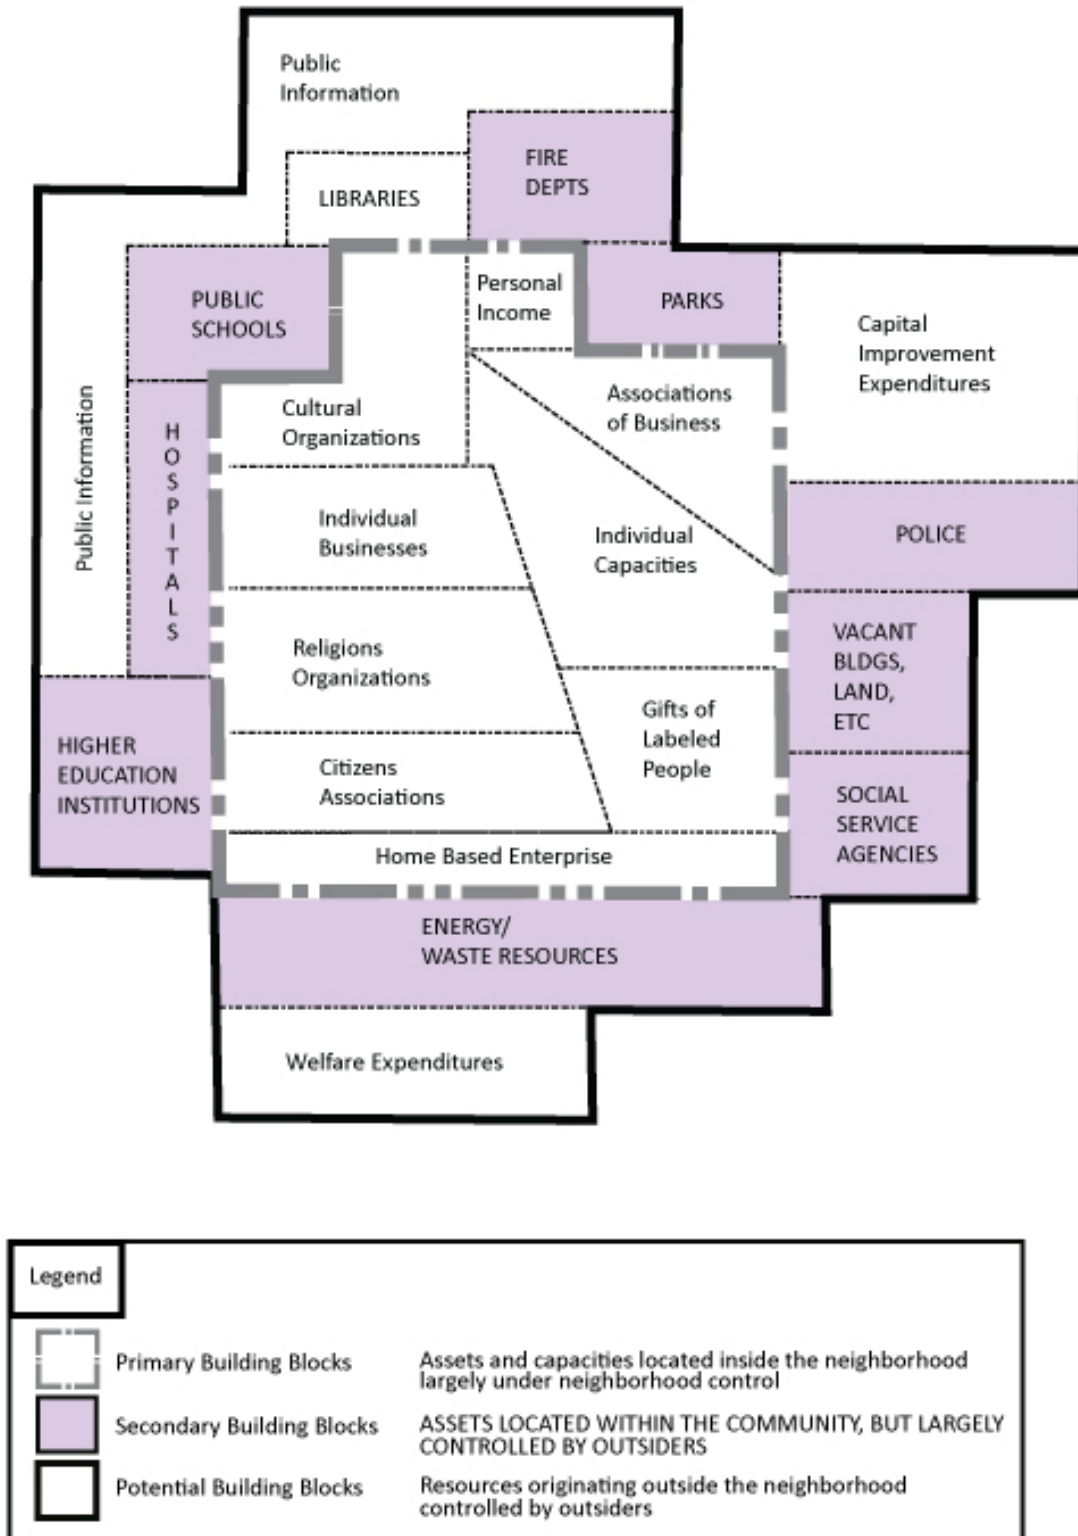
Public Information

LIBRARIES

FIRE DEPTS

PUBLIC SCHOOLS

Personal Income

PARKS

Capital Improvement Expenditures

Public Information

HOSPITALS

Cultural Organizations

Associations of Business

Individual Businesses

Individual Capacities

POLICE

Religions Organizations

VACANT BLDGS, LAND, ETC

HIGHER EDUCATION INSTITUTIONS

Gifts of Labeled People

Citizens Associations

SOCIAL SERVICE AGENCIES

Home Based Enterprise

ENERGY/ WASTE RESOURCES

Welfare Expenditures

Legend

| | |
|---|---|
| Primary Building Blocks | Assets and capacities located inside the neighborhood largely under neighborhood control |
| Secondary Building Blocks | ASSETS LOCATED WITHIN THE COMMUNITY, BUT LARGELY CONTROLLED BY OUTSIDERS |
| Potential Building Blocks | Resources originating outside the neighborhood controlled by outsiders |